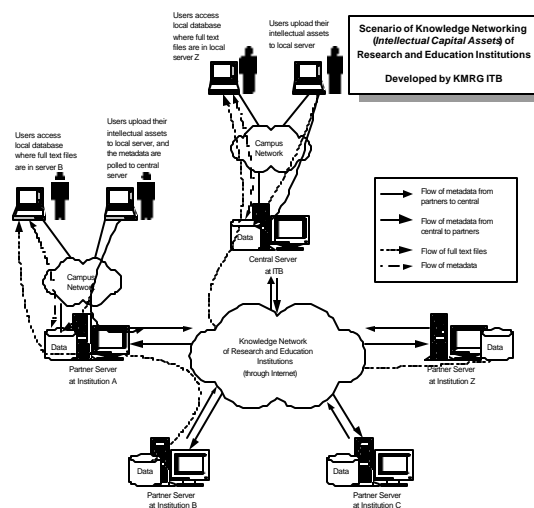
Scenario of Knowledge Networking (*Intellectual Capital Assets*) of Research and Education Institutions

Developed by KMRG ITB

Users access local database where full text files are in local server Z

Users upload their intellectual assets to local server

Users access local database where full text files are in server B

Users upload their intellectual assets to local server, and the metadata are polled to central server

Campus Network

Campus Network

Flow of metadata from partners to central

Flow of metadata from central to partners

Flow of full text files

Flow of metadata

Data

Central Server at ITB

Data

Knowledge Network of Research and Education Institutions (through Internet)

Data

Partner Server at Institution A

Partner Server at Institution Z

Data

Data

Partner Server at Institution B

Data

Partner Server at Institution C